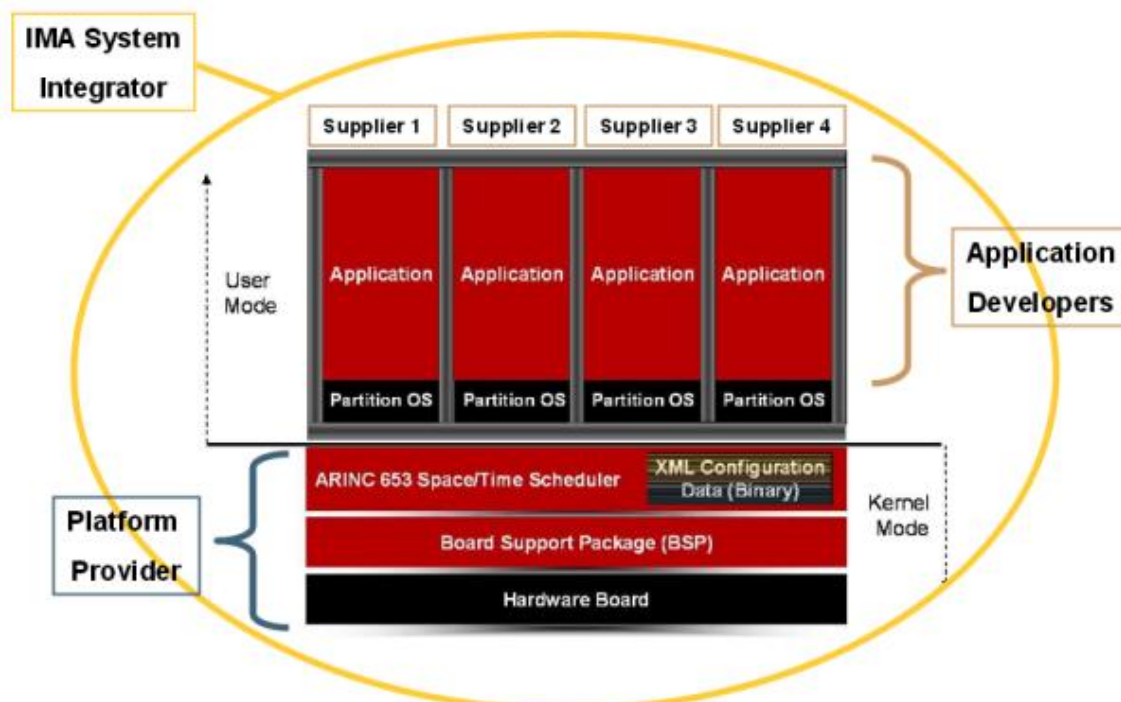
IMA System Integrator

Supplier 1
Supplier 2
Supplier 3
Supplier 4

User Mode

Application
Application
Application
Application

Application Developers

Partition OS
Partition OS
Partition OS
Partition OS

ARINC 653 Space/Time Scheduler

XML Configuration Data (Binary)

Kernel Mode

Platform Provider

Board Support Package (BSP)

Hardware Board